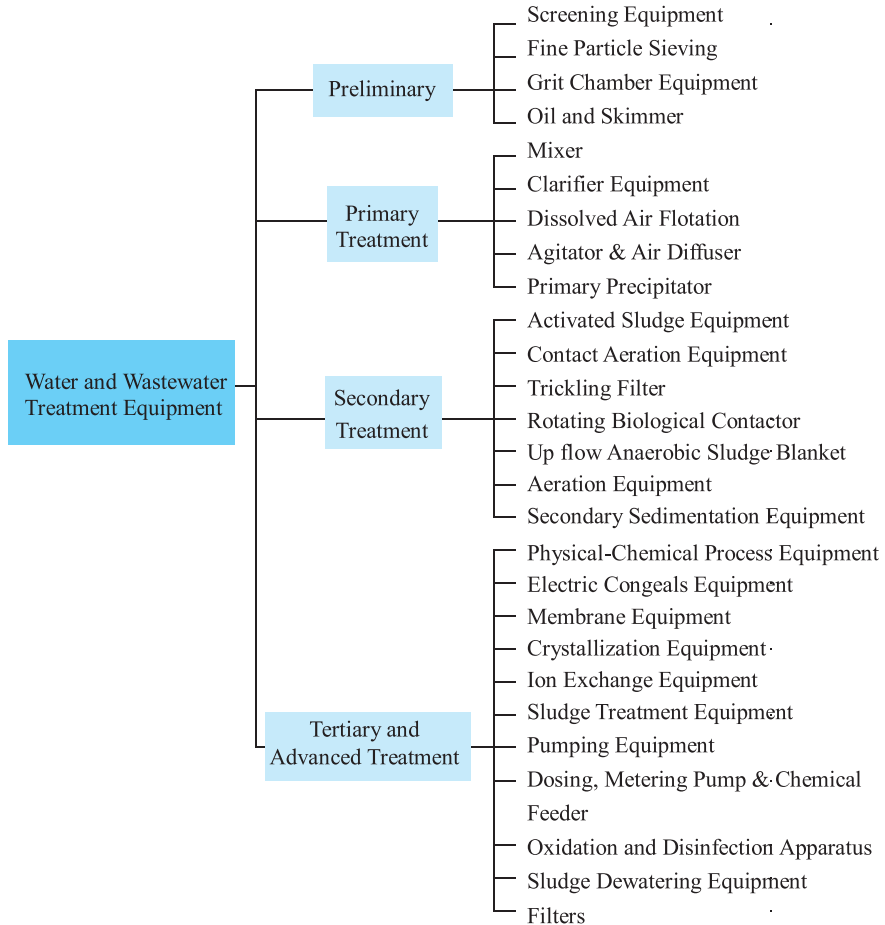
Water and Wastewater Treatment Equipment

Preliminary

Screening Equipment
Fine Particle Sieving
Grit Chamber Equipment
Oil and Skimmer

Primary Treatment

Mixer
Clarifier Equipment
Dissolved Air Flotation
Agitator & Air Diffuser
Primary Precipitator

Secondary Treatment

Activated Sludge Equipment
Contact Aeration Equipment
Trickling Filter
Rotating Biological Contactor
Up flow Anaerobic Sludge Blanket
Aeration Equipment
Secondary Sedimentation Equipment

Tertiary and Advanced Treatment

Physical-Chemical Process Equipment
Electric Congeals Equipment
Membrane Equipment
Crystallization Equipment
Ion Exchange Equipment
Sludge Treatment Equipment
Pumping Equipment
Dosing, Metering Pump & Chemical Feeder
Oxidation and Disinfection Apparatus
Sludge Dewatering Equipment
Filters